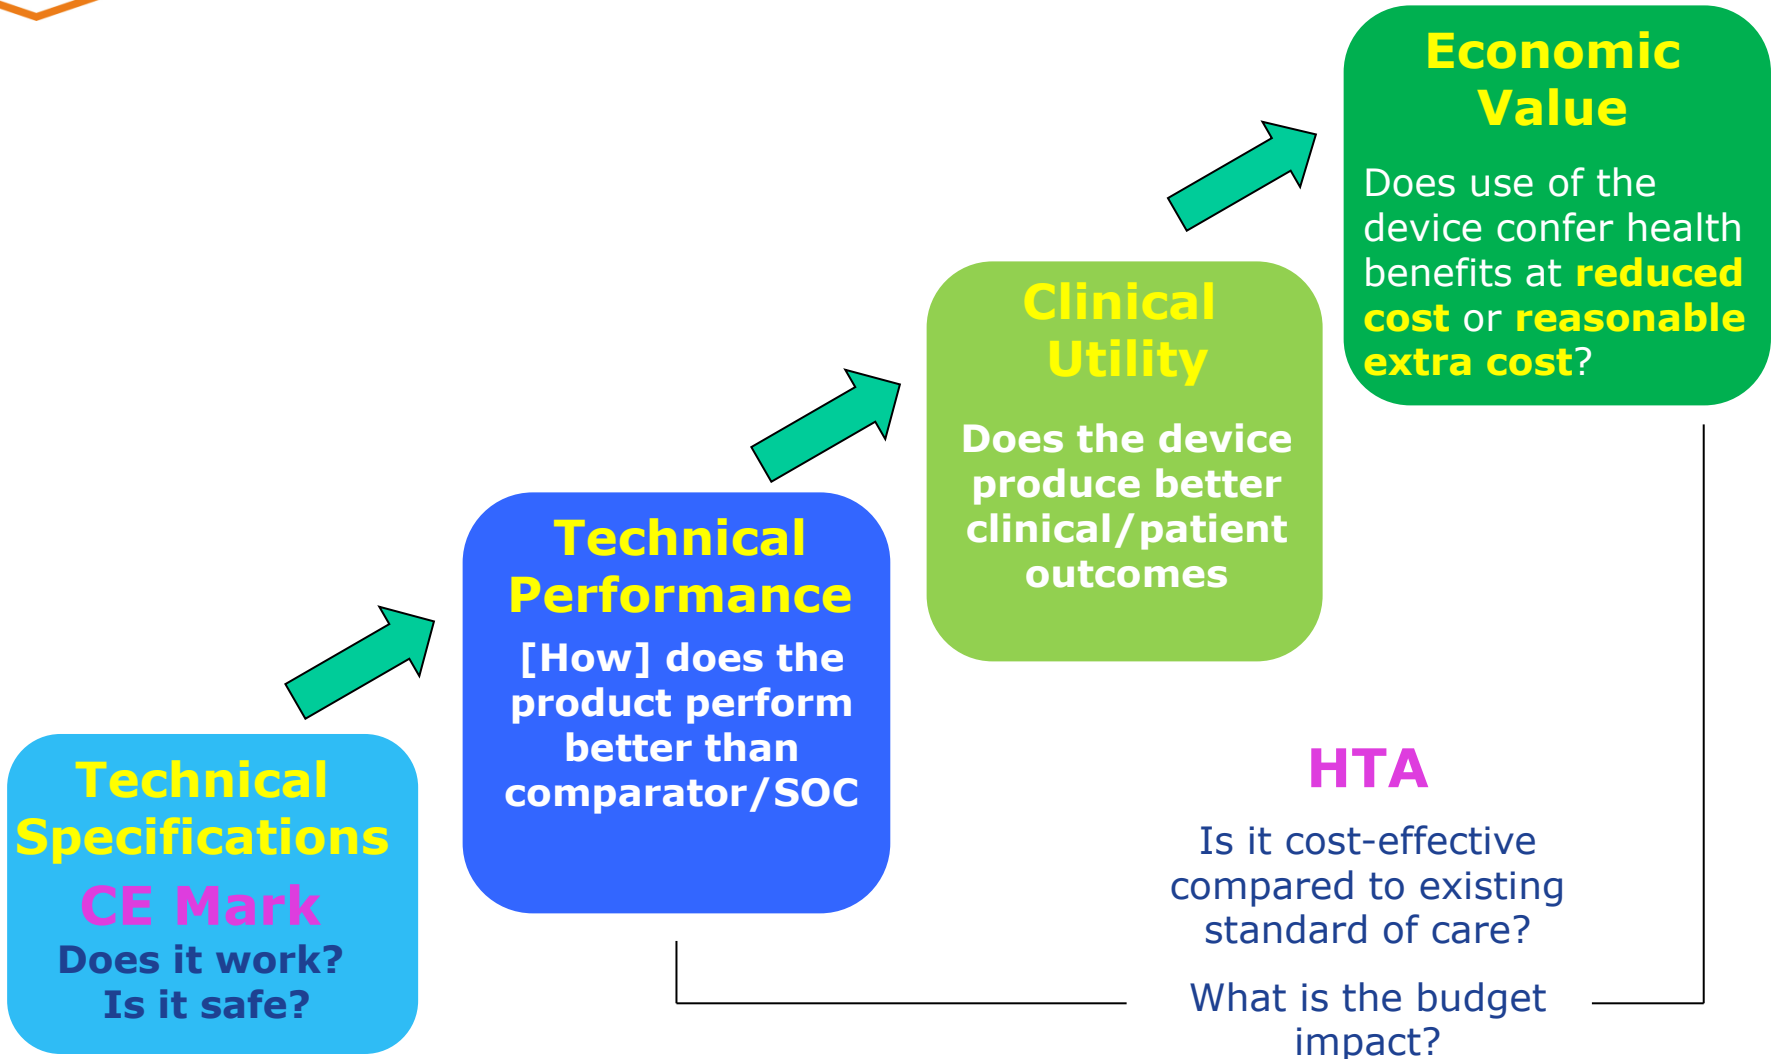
Technical Specifications

CE Mark

Does it work? Is it safe?

Technical Performance

[How] does the product perform better than comparator/SOC

Clinical Utility

Does the device produce better clinical/patient outcomes

Economic Value

Does use of the device confer health benefits at reduced cost or reasonable extra cost?

HTA

Is it cost-effective compared to existing standard of care?

What is the budget impact?